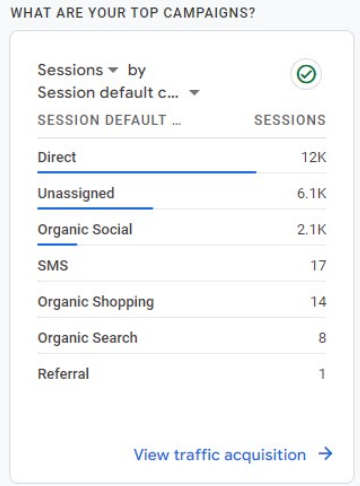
WHAT ARE YOUR TOP CAMPAIGNS?

Sessions ▾ by Session default c... ▾

| SESSION DEFAULT ... | SESSIONS |
|---|---|
| Direct | 12K |
| Unassigned | 6.1K |
| Organic Social | 2.1K |
| SMS | 17 |
| Organic Shopping | 14 |
| Organic Search | 8 |
| Referral | 1 |

View traffic acquisition →